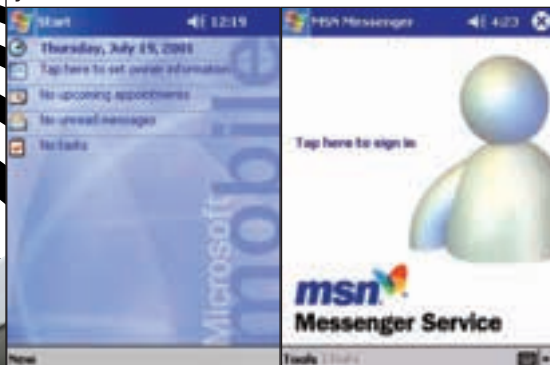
Start 12:19

Thursday, July 19, 2001

Tap here to set owner information

No upcoming appointments

No unread messages

No tasks

Microsoft mobile

New

MSN Messenger 4:23

Tap here to sign in

msn

Messenger Service

Tools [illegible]